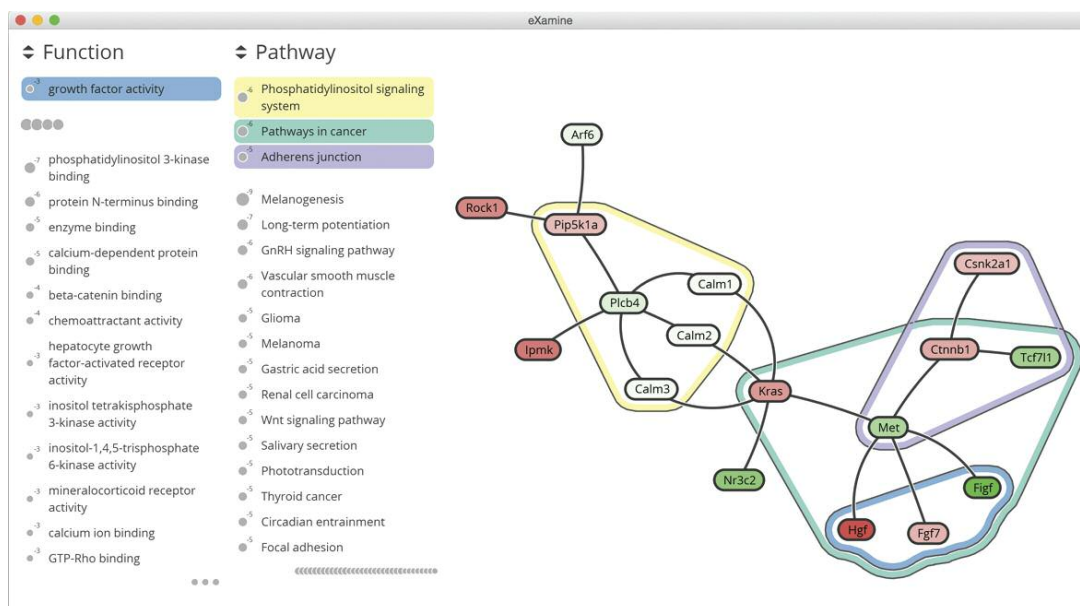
eXamine

⬍ Function

$^{-3}$ growth factor activity

$^{-7}$ phosphatidylinositol 3-kinase binding
$^{-6}$ protein N-terminus binding
$^{-5}$ enzyme binding
$^{-5}$ calcium-dependent protein binding
$^{-4}$ beta-catenin binding
$^{-4}$ chemoattractant activity
$^{-3}$ hepatocyte growth factor-activated receptor activity
$^{-3}$ inositol tetrakisphosphate 3-kinase activity
$^{-3}$ inositol-1,4,5-trisphosphate 6-kinase activity
$^{-3}$ mineralocorticoid receptor activity
$^{-3}$ calcium ion binding
$^{-3}$ GTP-Rho binding

⬍ Pathway

$^{-6}$ Phosphatidylinositol signaling system
$^{-6}$ Pathways in cancer
$^{-5}$ Adherens junction

$^{-9}$ Melanogenesis
$^{-7}$ Long-term potentiation
$^{-6}$ GnRH signaling pathway
$^{-6}$ Vascular smooth muscle contraction
$^{-5}$ Glioma
$^{-5}$ Melanoma
$^{-5}$ Gastric acid secretion
$^{-5}$ Renal cell carcinoma
$^{-5}$ Wnt signaling pathway
$^{-5}$ Salivary secretion
$^{-5}$ Phototransduction
$^{-5}$ Thyroid cancer
$^{-5}$ Circadian entrainment
$^{-5}$ Focal adhesion

Arf6
Rock1
Pip5k1a
Calm1
Plcb4
Calm2
Ipmk
Calm3
Kras
Csnk2a1
Ctnnb1
Tcf7l1
Met
Nr3c2
Figf
Hgf
Fgf7